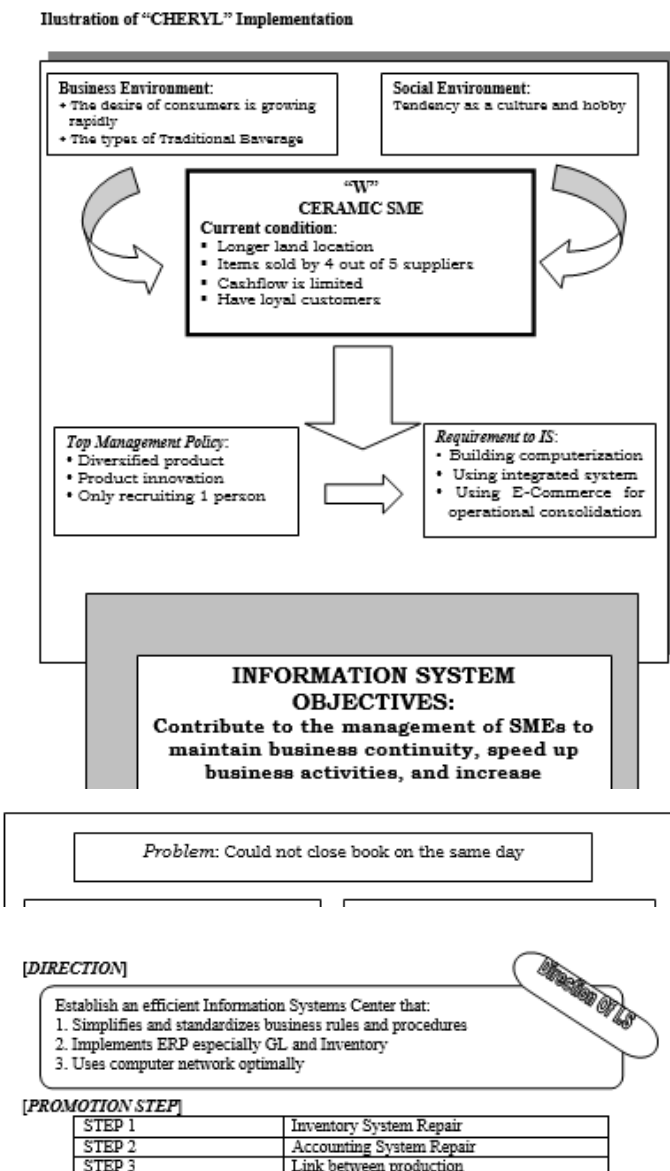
Ilustration of "CHERYL" Implementation

Business Environment:
• The desire of consumers is growing rapidly
• The types of Traditional Baverage

Social Environment:
Tendency as a culture and hobby

"W"
CERAMIC SME
Current condition:
▪ Longer land location
▪ Items sold by 4 out of 5 suppliers
▪ Cashflow is limited
▪ Have loyal customers

Top Management Policy:
• Diversified product
• Product innovation
• Only recruiting 1 person

Requirement to IS:
• Building computerization
• Using integrated system
• Using E-Commerce for operational consolidation

INFORMATION SYSTEM OBJECTIVES:
Contribute to the management of SMEs to maintain business continuity, speed up business activities, and increase

Problem: Could not close book on the same day

[DIRECTION]

Direction of I.S

Establish an efficient Information Systems Center that:
1. Simplifies and standardizes business rules and procedures
2. Implements ERP especially GL and Inventory
3. Uses computer network optimally

[PROMOTION STEP]

| STEP 1 | Inventory System Repair |
|---|---|
| STEP 2 | Accounting System Repair |
| STEP 3 | Link between production |